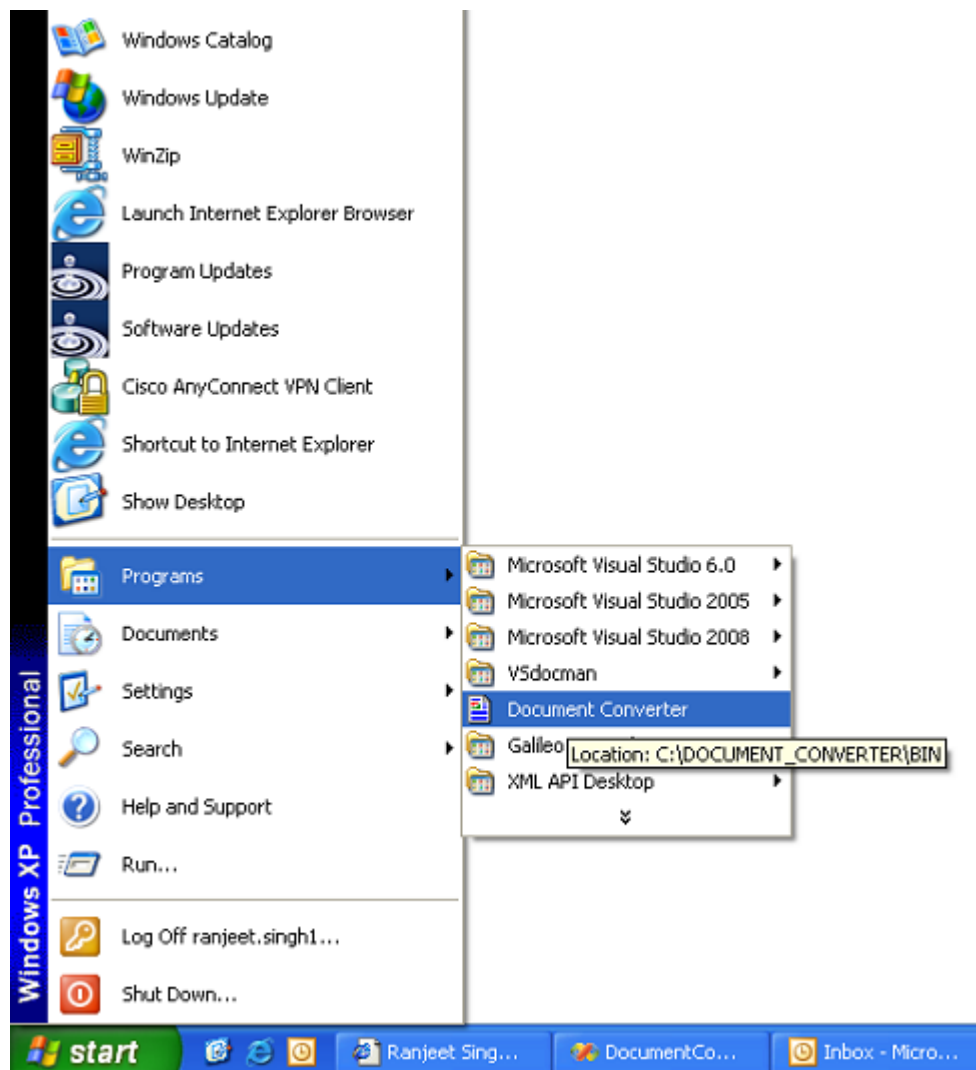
Windows Catalog
Windows Update
WinZip
Launch Internet Explorer Browser
Program Updates
Software Updates
Cisco AnyConnect VPN Client
Shortcut to Internet Explorer
Show Desktop

Programs
Documents
Settings
Search
Help and Support
Run...

Log Off ranjeet.singh1...
Shut Down...

Windows XP Professional

Microsoft Visual Studio 6.0
Microsoft Visual Studio 2005
Microsoft Visual Studio 2008
VSdocman
Document Converter
Galileo
Location: C:\DOCUMENT_CONVERTER\BIN
XML API Desktop

start
Ranjeet Sing...
DocumentCo...
Inbox - Micro...